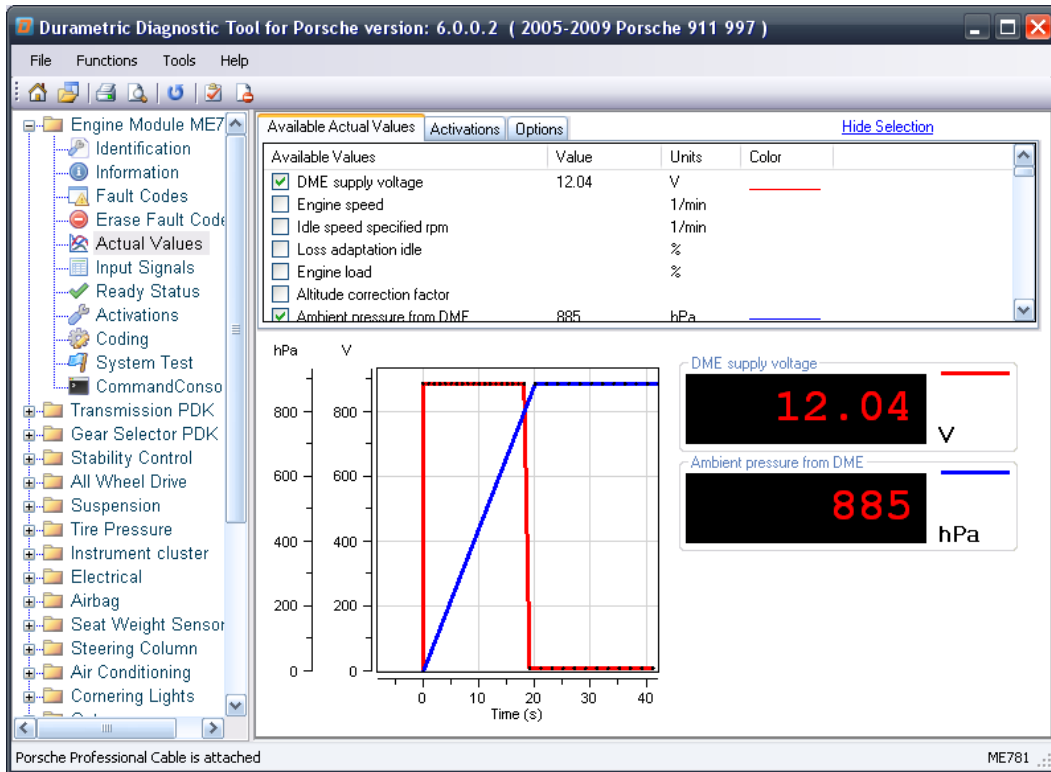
Durametric Diagnostic Tool for Porsche version: 6.0.0.2 ( 2005-2009 Porsche 911 997 )

File Functions Tools Help

Engine Module ME7
Identification
Information
Fault Codes
Erase Fault Code
Actual Values
Input Signals
Ready Status
Activations
Coding
System Test
CommandConso
Transmission PDK
Gear Selector PDK
Stability Control
All Wheel Drive
Suspension
Tire Pressure
Instrument cluster
Electrical
Airbag
Seat Weight Sensor
Steering Column
Air Conditioning
Cornering Lights

Available Actual Values | Activations | Options

Hide Selection

| Available Values | Value | Units | Color |
|---|---|---|---|
| DME supply voltage | 12.04 | V | |
| Engine speed | | 1/min | |
| Idle speed specified rpm | | 1/min | |
| Loss adaptation idle | | % | |
| Engine load | | % | |
| Altitude correction factor | | | |
| Ambient pressure from DME | 885 | hPa | |

hPa V
800 800
600 600
400 400
200 200
0 0
0 10 20 30 40
Time (s)

DME supply voltage
12.04
V

Ambient pressure from DME
885
hPa

Porsche Professional Cable is attached
ME781